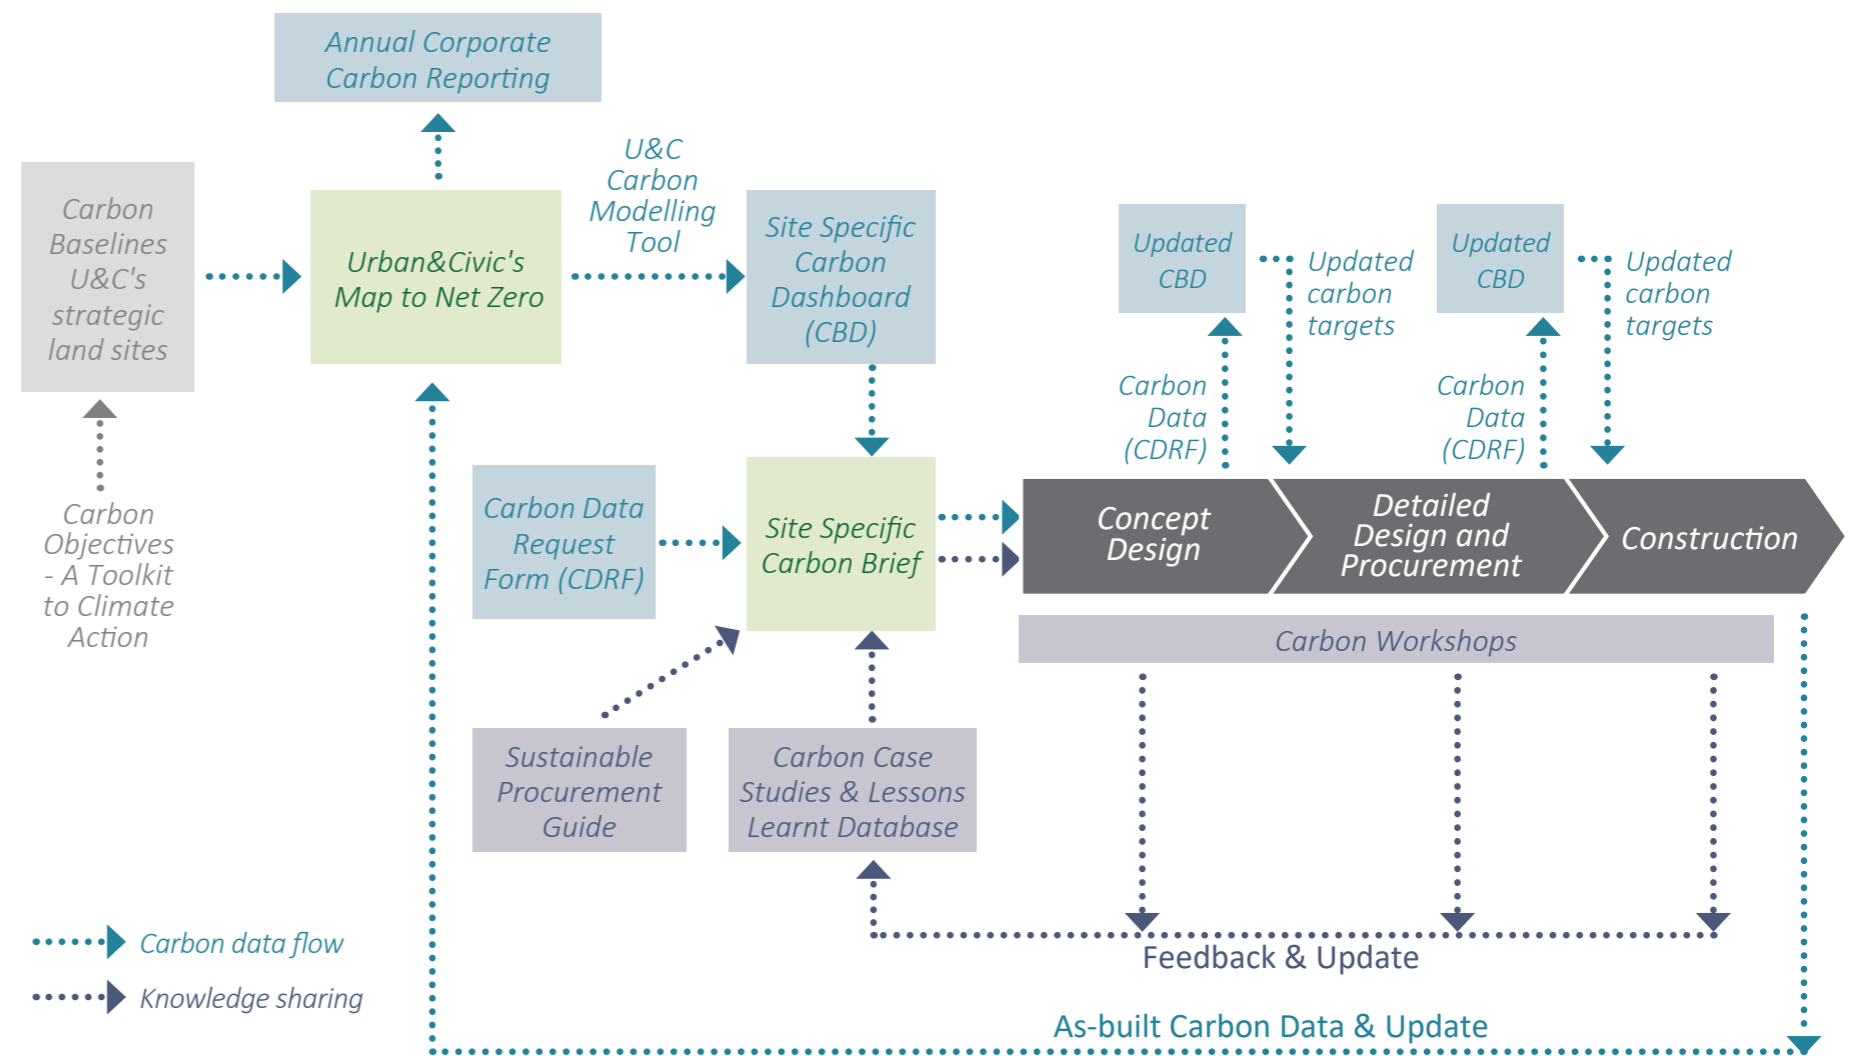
Annual Corporate Carbon Reporting

Carbon Baselines U&C's strategic land sites

Urban&Civic's Map to Net Zero

U&C Carbon Modelling Tool

Site Specific Carbon Dashboard (CBD)

Updated CBD

Updated carbon targets

Updated CBD

Updated carbon targets

Carbon Data (CDRF)

Carbon Data (CDRF)

Carbon Objectives - A Toolkit to Climate Action

Carbon Data Request Form (CDRF)

Site Specific Carbon Brief

Concept Design

Detailed Design and Procurement

Construction

Carbon Workshops

Sustainable Procurement Guide

Carbon Case Studies & Lessons Learnt Database

Feedback & Update

Carbon data flow

Knowledge sharing

As-built Carbon Data & Update